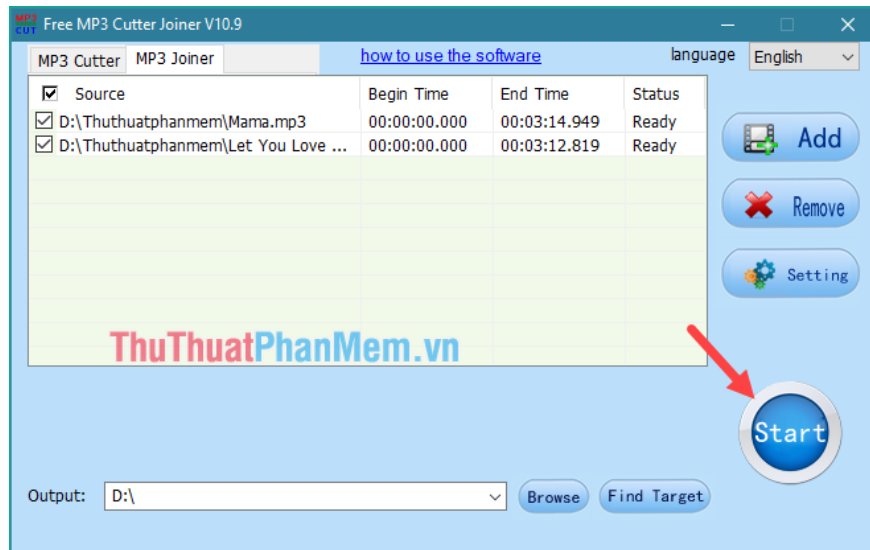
MP3 CUT Free MP3 Cutter Joiner V10.9

MP3 Cutter | MP3 Joiner

how to use the software

language English

| Source | Begin Time | End Time | Status |
|---|---|---|---|
| D:\Thuthuatphanmem\Mama.mp3 | 00:00:00.000 | 00:03:14.949 | Ready |
| D:\Thuthuatphanmem\Let You Love ... | 00:00:00.000 | 00:03:12.819 | Ready |

Add

Remove

Setting

ThuThuatPhanMem.vn

Start

Output: D:\

Browse

Find Target